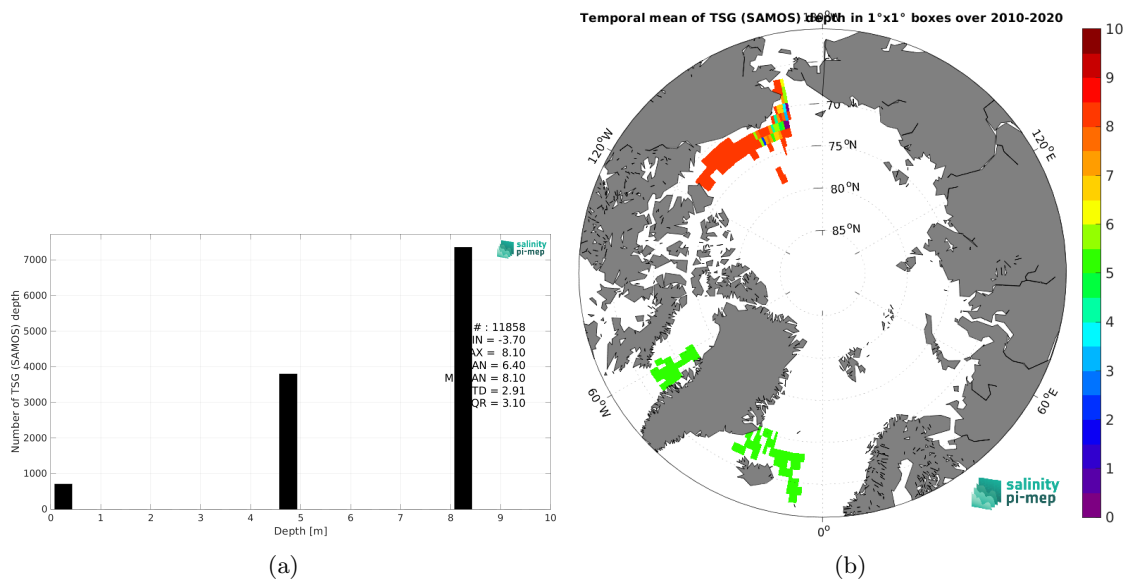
salinity pi-mep

Number of TSG (SAMOS) depth

7000
6000
5000
4000
3000
2000
1000
0

0 1 2 3 4 5 6 7 8 9 10
Depth [m]

# : 11858
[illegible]IN = -3.70
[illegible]AX = 8.10
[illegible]AN = 6.40
M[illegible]AN = 8.10
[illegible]TD = 2.91
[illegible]QR = 3.10

(a)

Temporal mean of TSG (SAMOS) depth in 1°x1° boxes over 2010-2020

70°N
75°N
80°N
85°N
120°W
120°E
60°W
60°E
0°

10
9
8
7
6
5
4
3
2
1
0

salinity pi-mep

(b)